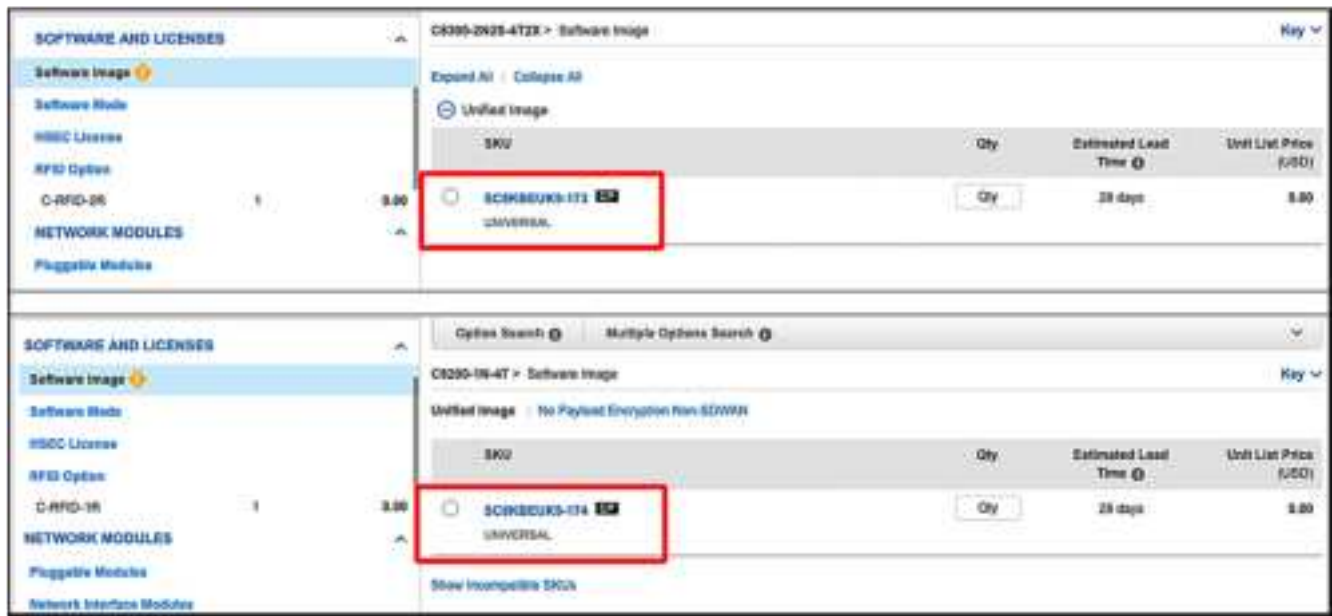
SOFTWARE AND LICENSES

Software Image

Software Mode

HSEC License

RFID Option

C-RFID-2R 1 0.00

NETWORK MODULES

Pluggable Modules

C8300-2N2S-4T2X > Software Image

Key

Expand All | Collapse All

Unified Image

| SKU | Qty | Estimated Lead Time | Unit List Price (USD) |
|---|---|---|---|
| SC8KBEUK9-173 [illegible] UNIVERSAL | Qty | 28 days | 0.00 |

SOFTWARE AND LICENSES

Software Image

Software Mode

HSEC License

RFID Option

C-RFID-1R 1 0.00

NETWORK MODULES

Pluggable Modules

Network Interface Modules

Option Search | Multiple Options Search

C8200-1N-4T > Software Image

Key

Unified Image | No Payload Encryption Non-SDWAN

| SKU | Qty | Estimated Lead Time | Unit List Price (USD) |
|---|---|---|---|
| SC8KBEUK9-174 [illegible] UNIVERSAL | Qty | 28 days | 0.00 |

Show Incompatible SKUs